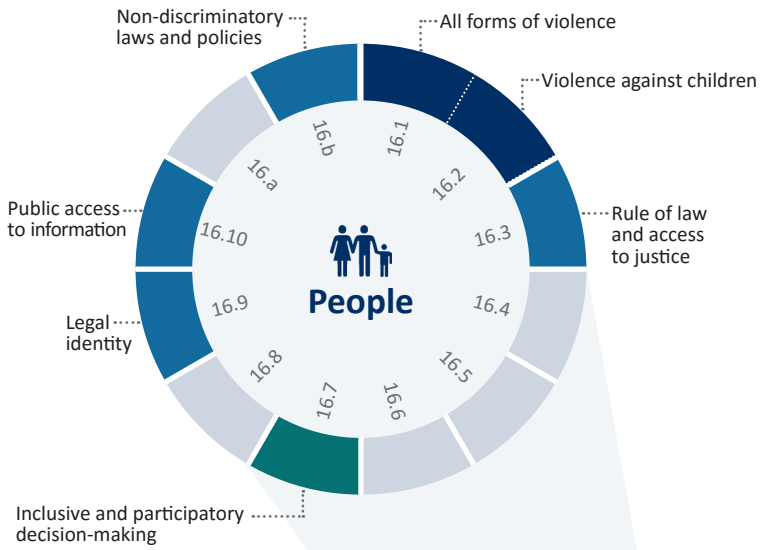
Non-discriminatory laws and policies

All forms of violence

Violence against children

Public access to information

Rule of law and access to justice

Legal identity

Inclusive and participatory decision-making

16.b

16.1

16.a

16.2

16.10

16.3

People

16.9

16.4

16.8

16.5

16.7

16.6